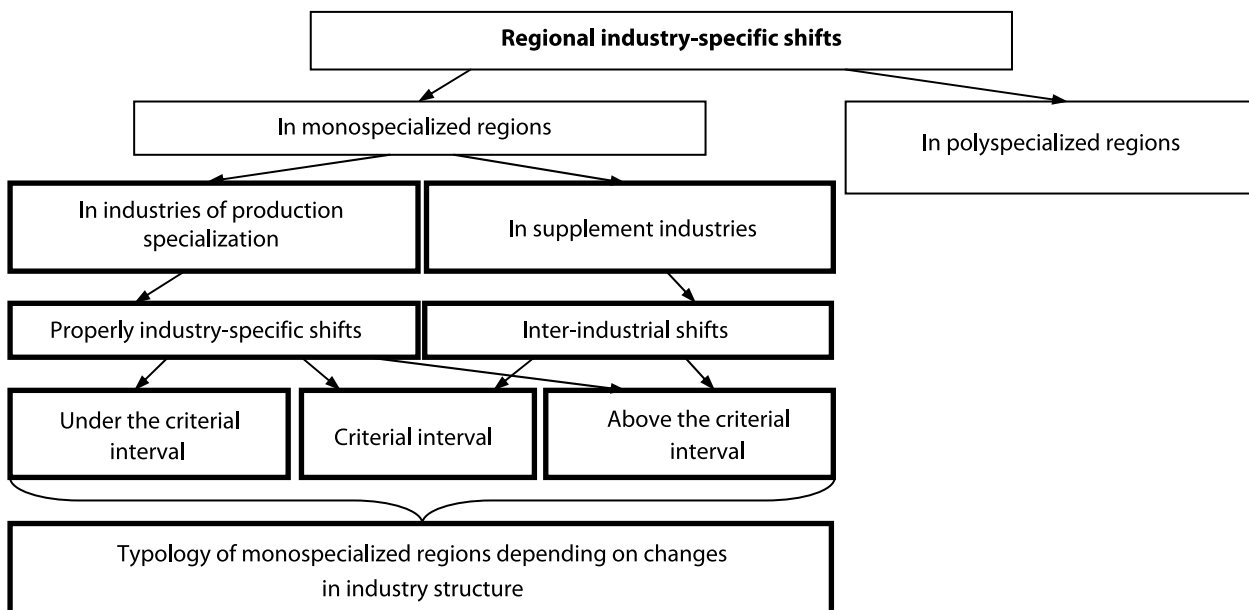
Regional industry-specific shifts

In monospecialized regions

In polyspecialized regions

In industries of production specialization

In supplement industries

Properly industry-specific shifts

Inter-industrial shifts

Under the criterial interval

Criterial interval

Above the criterial interval

Typology of monospecialized regions depending on changes in industry structure